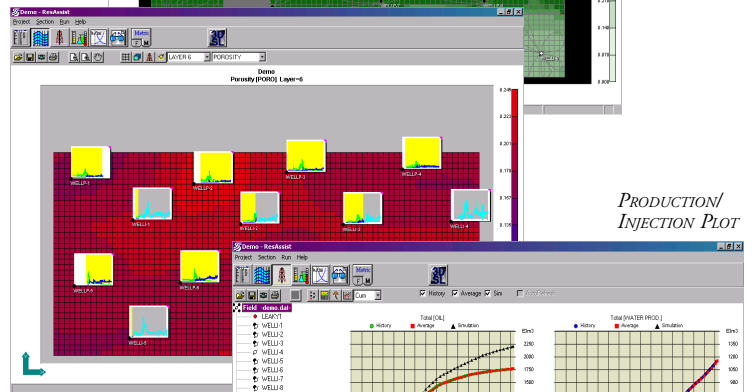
Demo - ResAssist
Project Section Run Help
Metric
3D SL
LAYER 6
POROSITY
Demo
Porosity [PORO] Layer=6
0.249
0.223
0.201
0.179
0.157
0.135
WELLP-1
WELLP-2
WELLP-3
WELLP-4
WELLI-1
WELLI-2
WELLI-3
WELLI-4
WELLP-5
WELLP-6
WELLI-5
0.178
0.146
0.115
PRODUCTION/
INJECTION PLOT
Demo - ResAssist
Project Section Run Help
Metric
3D SL
Cum
History
Average
Sim
Field : demo.dat
LEAKY1
WELLI-1
WELLI-2
WELLI-3
WELLI-4
WELLI-5
WELLI-6
WELLI-7
WELLI-8
Total [OIL]
History
Average
Simulation
E3m3
2280
2080
1750
1580
Total [WATER PROD.]
History
Average
Simulation
E3m3
1380
1200
1050
900